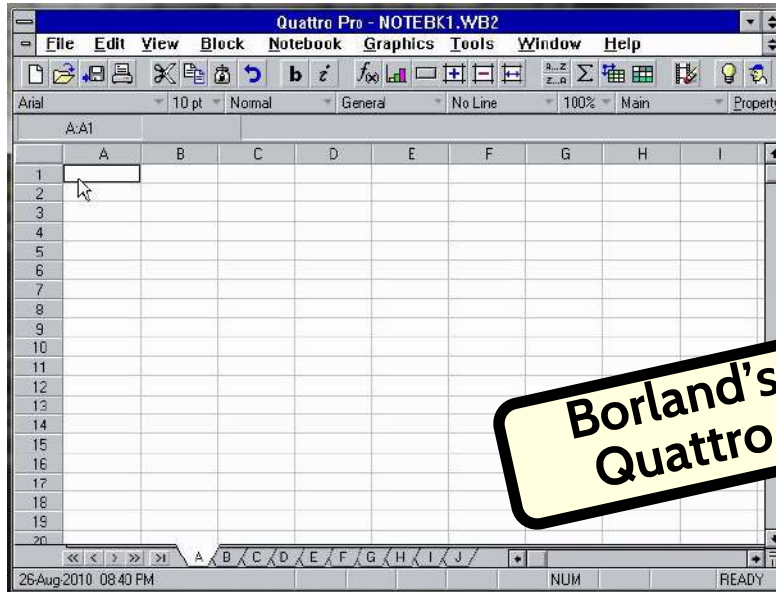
Quattro Pro - NOTEBK1.WB2

File Edit View Block Notebook Graphics Tools Window Help

b i

Arial 10 pt Normal General No Line 100% Main Property

A:A1

| | A | B | C | D | E | F | G | H | I |
|---|---|---|---|---|---|---|---|---|---|
| 1 | | | | | | | | | |
| 2 | | | | | | | | | |
| 3 | | | | | | | | | |
| 4 | | | | | | | | | |
| 5 | | | | | | | | | |
| 6 | | | | | | | | | |
| 7 | | | | | | | | | |
| 8 | | | | | | | | | |
| 9 | | | | | | | | | |
| 10 | | | | | | | | | |
| 11 | | | | | | | | | |
| 12 | | | | | | | | | |
| 13 | | | | | | | | | |
| 14 | | | | | | | | | |
| 15 | | | | | | | | | |
| 16 | | | | | | | | | |
| 17 | | | | | | | | | |
| 18 | | | | | | | | | |
| 19 | | | | | | | | | |
| 20 | | | | | | | | | |

A B C D E F G H I J

26-Aug-2010 08:40 PM NUM READY

Borland's Quattro